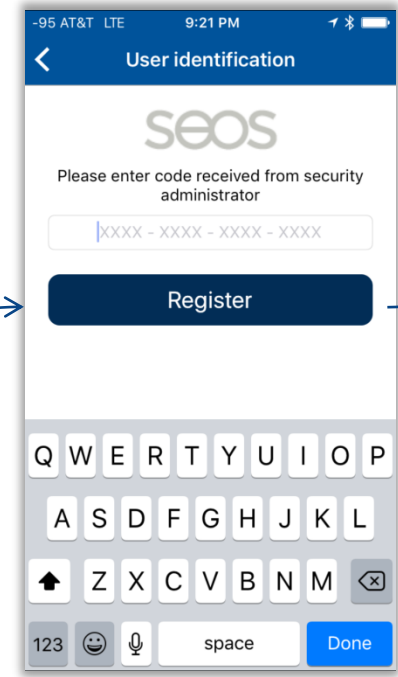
-95 AT&T LTE 9:21 PM

User identification

seos

Please enter code received from security administrator

XXXX - XXXX - XXXX - XXXX

Register

Q W E R T Y U I O P
A S D F G H J K L
Z X C V B N M
123 space Done